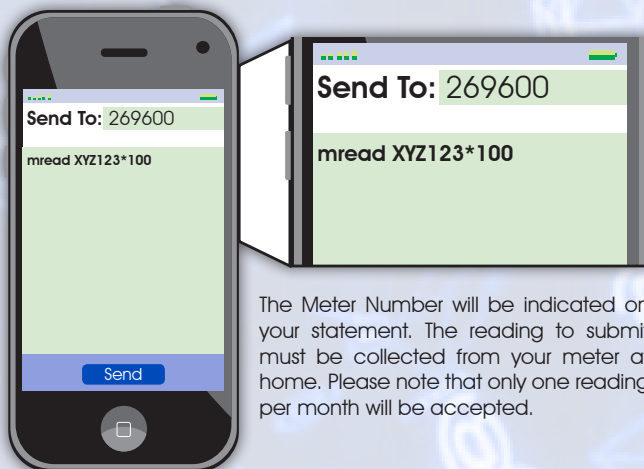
Send To: 269600

mread XYZ123*100

Send

Send To: 269600

mread XYZ123*100

The Meter Number will be indicated on your statement. The reading to submit must be collected from your meter at home. Please note that only one reading per month will be accepted.